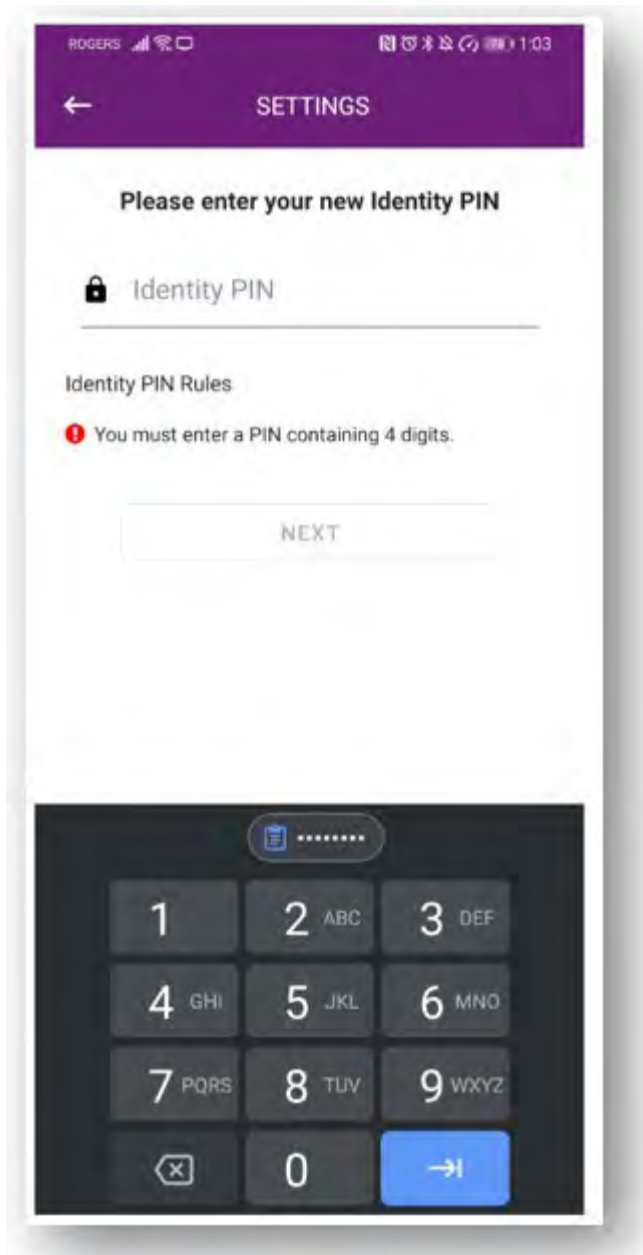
ROGERS 1:03

SETTINGS

Please enter your new Identity PIN

Identity PIN

Identity PIN Rules

You must enter a PIN containing 4 digits.

NEXT

.........

1
2 ABC
3 DEF
4 GHI
5 JKL
6 MNO
7 PQRS
8 TUV
9 WXYZ
0